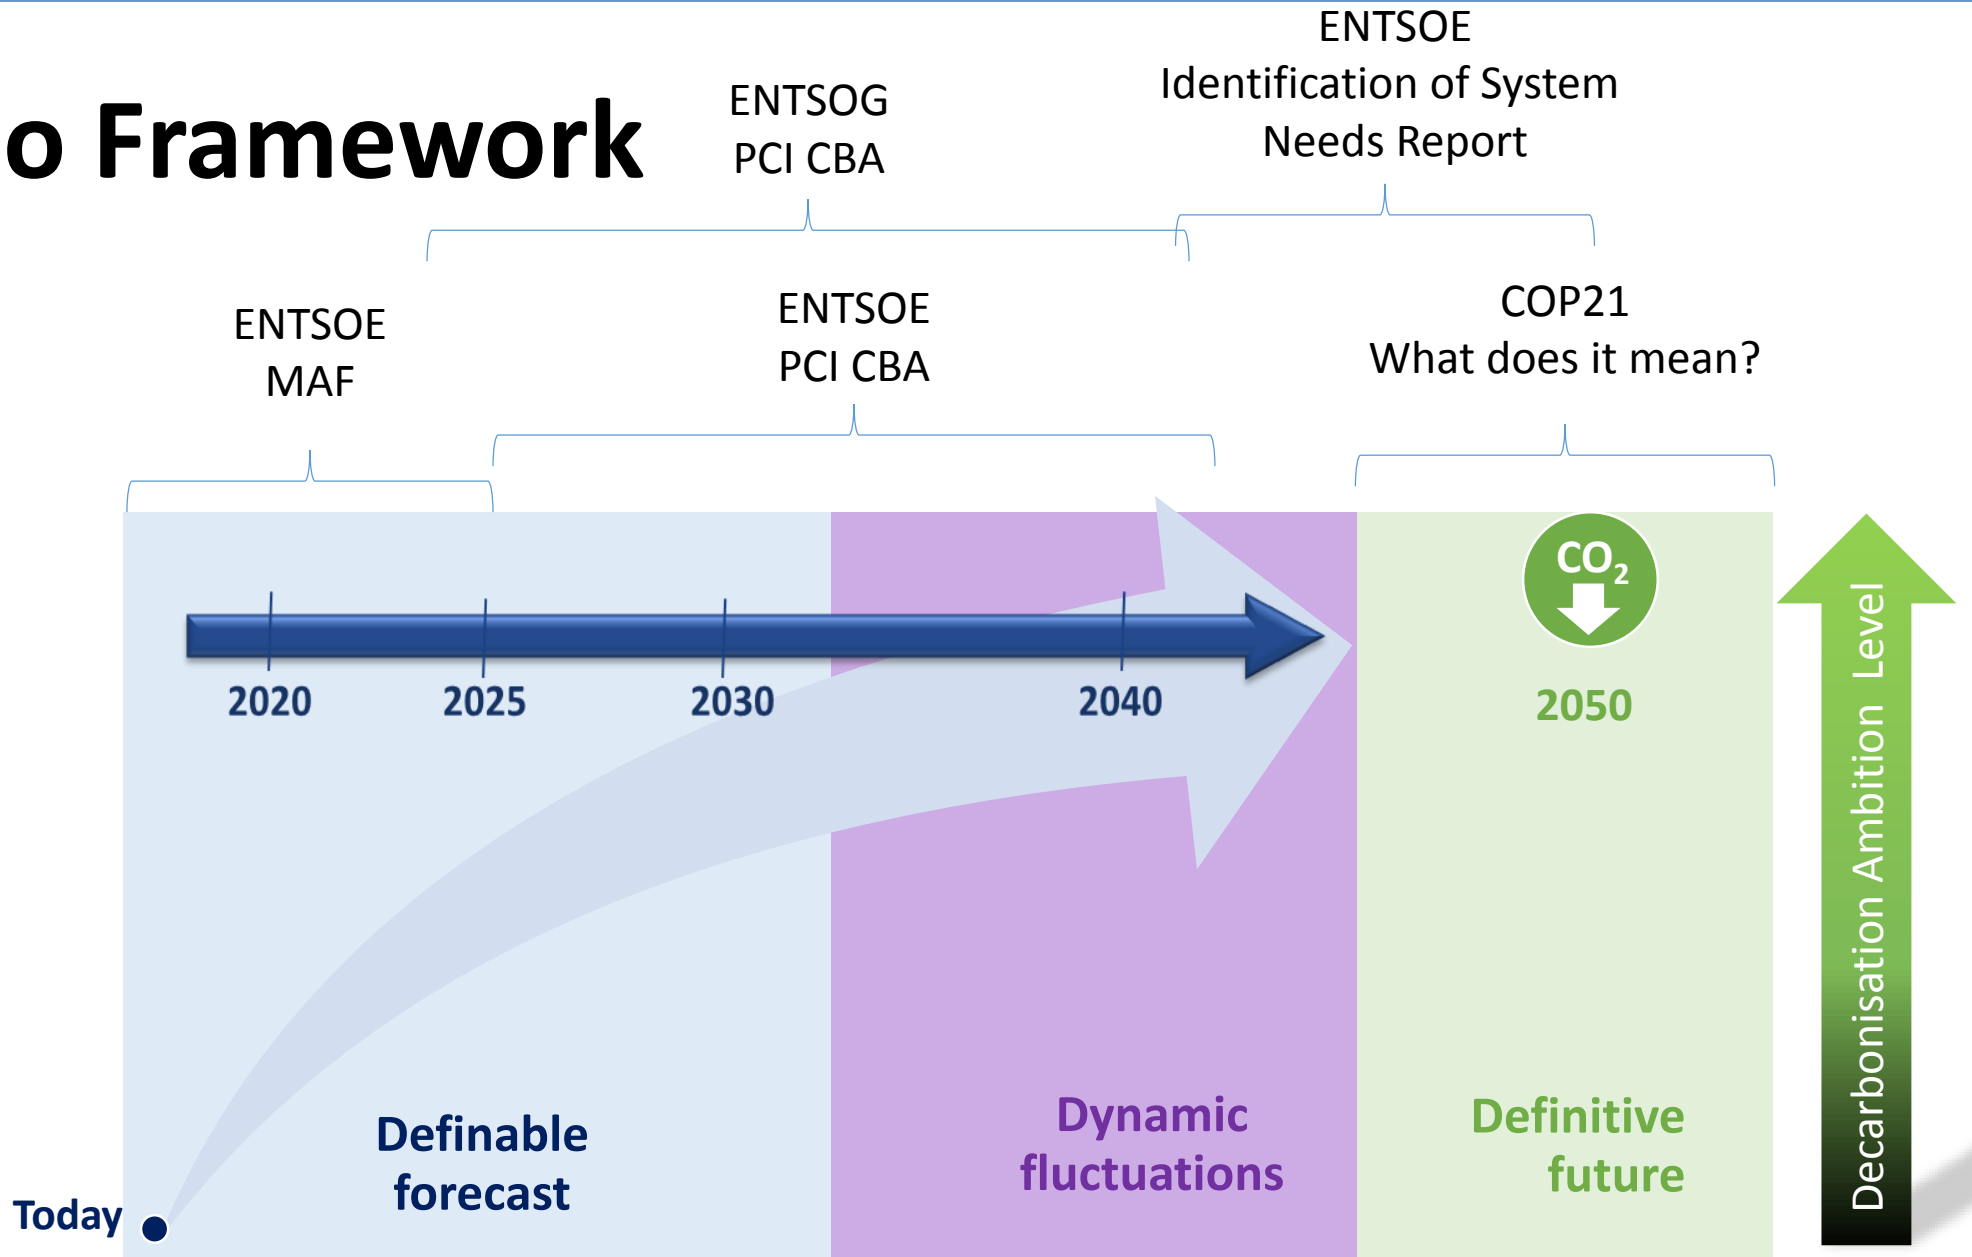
o Framework

ENTSOG
PCI CBA

ENTSOE
Identification of System
Needs Report

ENTSOE
MAF

ENTSOE
PCI CBA

COP21
What does it mean?

$CO_2$

2020

2025

2030

2040

2050

Decarbonisation Ambition Level

Today

Definable
forecast

Dynamic
fluctuations

Definitive
future